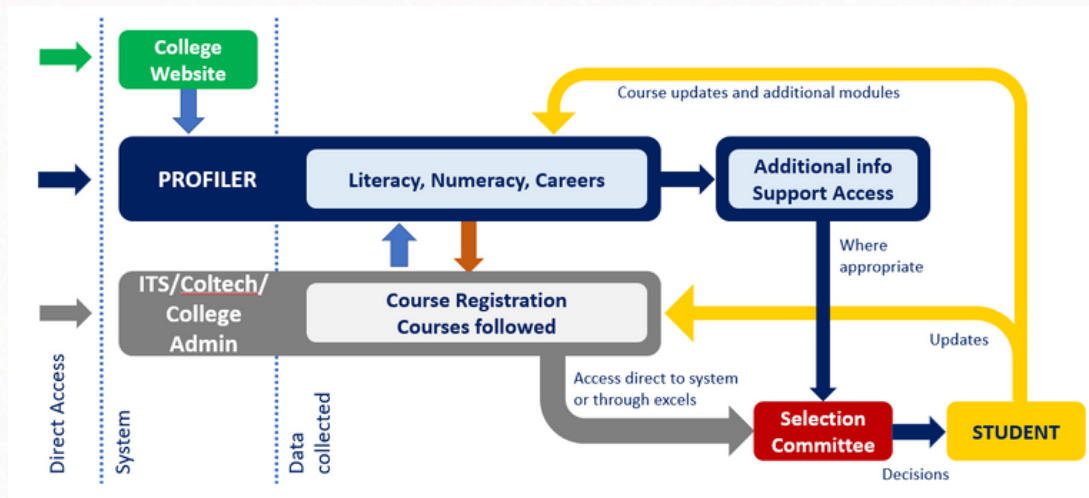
College Website

Course updates and additional modules

PROFILER

Literacy, Numeracy, Careers

Additional info Support Access

Where appropriate

ITS/Coltech/ College Admin

Course Registration Courses followed

Updates

Access direct to system or through excels

Selection Committee

STUDENT

Decisions

Direct Access

System

Data collected